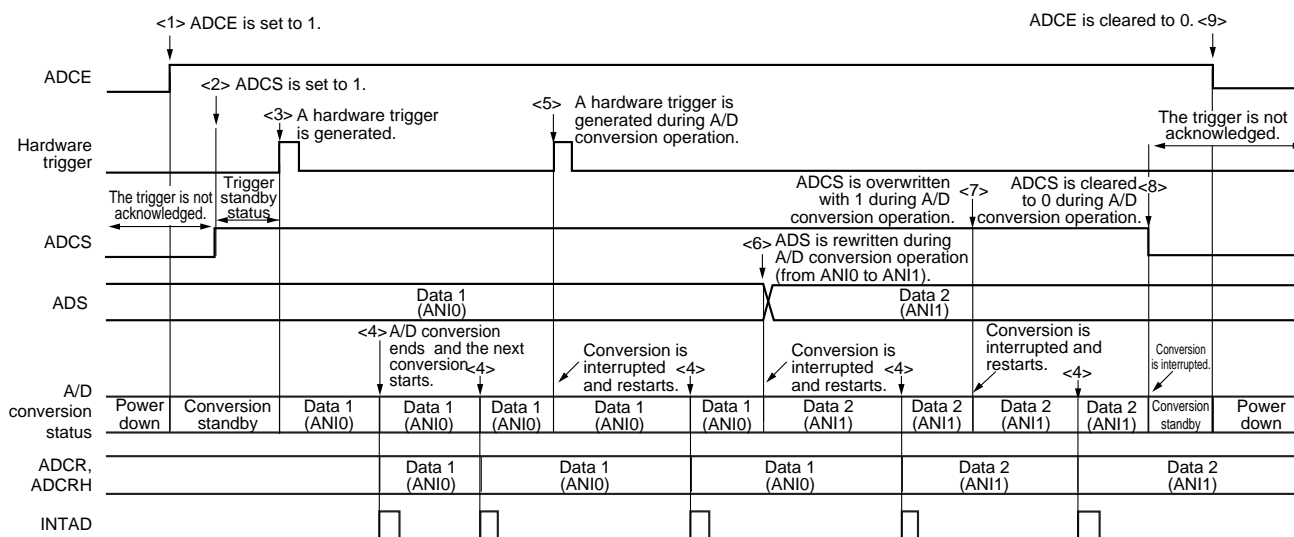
<1> ADCE is set to 1.

ADCE is cleared to 0. <9>

ADCE

<2> ADCS is set to 1.

<3> A hardware trigger is generated.

<5> A hardware trigger is generated during A/D conversion operation.

The trigger is not acknowledged.

Hardware trigger

The trigger is not acknowledged.

Trigger standby status

ADCS is overwritten with 1 during A/D conversion operation.

<7>

ADCS is cleared to 0 during A/D conversion operation.

<8>

ADCS

<6> ADS is rewritten during A/D conversion operation (from ANI0 to ANI1).

ADS

Data 1 (ANI0)

Data 2 (ANI1)

<4> A/D conversion ends and the next conversion starts.

<4>

Conversion is interrupted and restarts.

<4>

Conversion is interrupted and restarts.

<4>

Conversion is interrupted and restarts.

<4>

Conversion is interrupted.

A/D conversion status

| Power down | Conversion standby | Data 1 (ANI0) | Data 1 (ANI0) | Data 1 (ANI0) | Data 1 (ANI0) | Data 1 (ANI0) | Data 2 (ANI1) | Data 2 (ANI1) | Data 2 (ANI1) | Data 2 (ANI1) | Conversion standby | Power down |
|---|---|---|---|---|---|---|---|---|---|---|---|---|

ADCR, ADCRH

Data 1 (ANI0)

Data 1 (ANI0)

Data 1 (ANI0)

Data 2 (ANI1)

Data 2 (ANI1)

INTAD